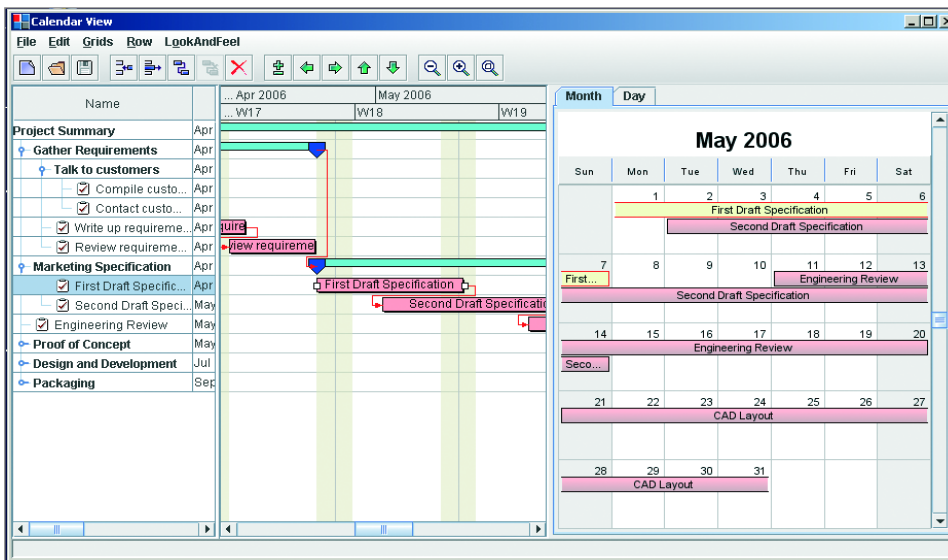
Calendar View

File Edit Grids Row LookAndFeel

| Name | |
|---|---|
| Project Summary | Apr |
| Gather Requirements | Apr |
| Talk to customers | Apr |
| Compile custo... | Apr |
| Contact custo... | Apr |
| Write up requireme... | Apr |
| Review requireme... | Apr |
| Marketing Specification | Apr |
| First Draft Specific... | Apr |
| Second Draft Speci... | May |
| Engineering Review | May |
| Proof of Concept | May |
| Design and Development | Jul |
| Packaging | Sep |

... Apr 2006 May 2006
... W17 W18 W19

uire
view requireme
First Draft Specification
Second Draft Specification

Month Day

May 2006

| Sun | Mon | Tue | Wed | Thu | Fri | Sat |
|---|---|---|---|---|---|---|
| | 1 | 2 | 3 | 4 | 5 | 6 |
| 7 | 8 | 9 | 10 | 11 | 12 | 13 |
| 14 | 15 | 16 | 17 | 18 | 19 | 20 |
| 21 | 22 | 23 | 24 | 25 | 26 | 27 |
| 28 | 29 | 30 | 31 | | | |

First Draft Specification
Second Draft Specification
First...
Engineering Review
Second Draft Specification
Engineering Review
Seco...
CAD Layout
CAD Layout